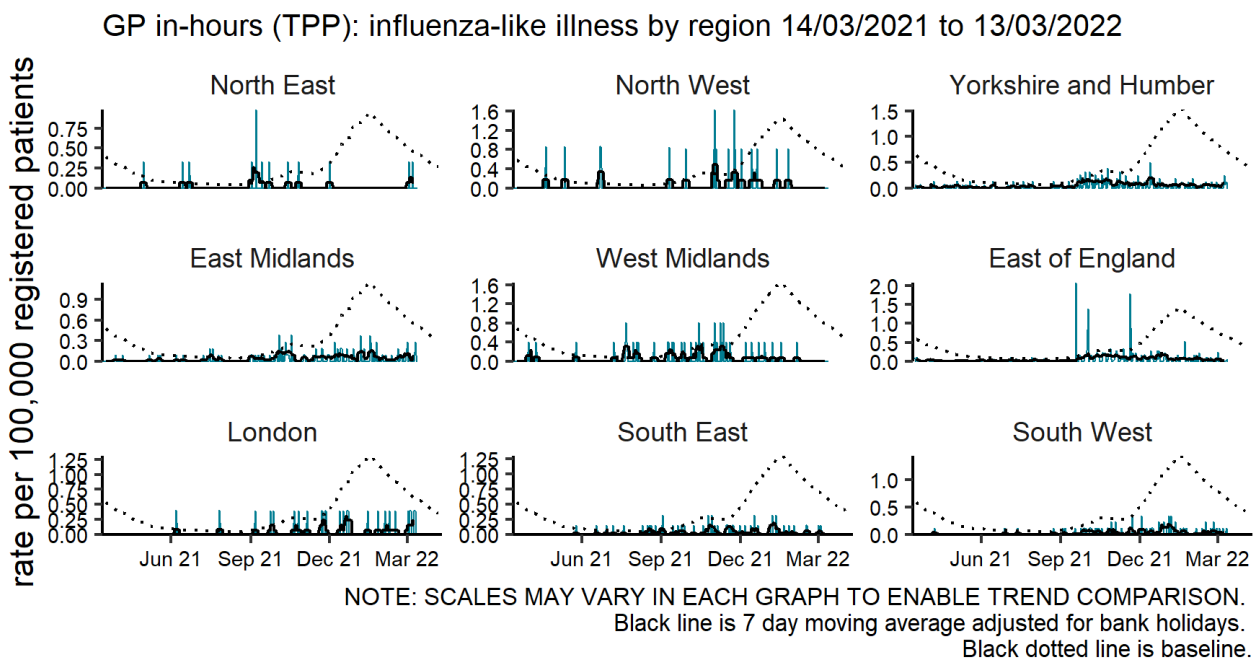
GP in-hours (TPP): influenza-like illness by region 14/03/2021 to 13/03/2022

rate per 100,000 registered patients

North East
0.75
0.50
0.25
0.00

North West
1.6
1.2
0.8
0.4
0.0

Yorkshire and Humber
1.5
1.0
0.5
0.0

East Midlands
0.9
0.6
0.3
0.0

West Midlands
1.6
1.2
0.8
0.4
0.0

East of England
2.0
1.5
1.0
0.5
0.0

London
1.25
1.00
0.75
0.50
0.25
0.00
Jun 21 Sep 21 Dec 21 Mar 22

South East
1.25
1.00
0.75
0.50
0.25
0.00
Jun 21 Sep 21 Dec 21 Mar 22

South West
1.0
0.5
0.0
Jun 21 Sep 21 Dec 21 Mar 22

NOTE: SCALES MAY VARY IN EACH GRAPH TO ENABLE TREND COMPARISON.
Black line is 7 day moving average adjusted for bank holidays.
Black dotted line is baseline.